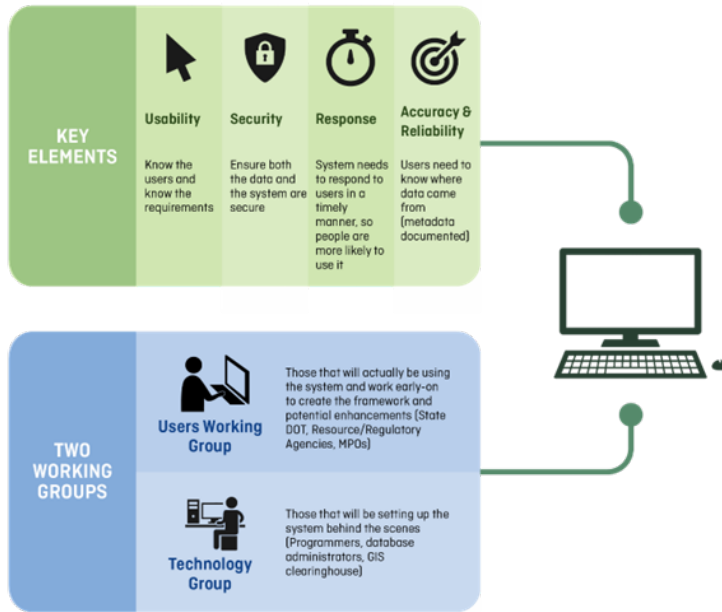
KEY ELEMENTS

Usability

Know the users and know the requirements

Security

Ensure both the data and the system are secure

Response

System needs to respond to users in a timely manner, so people are more likely to use it

Accuracy & Reliability

Users need to know where data came from (metadata documented)

TWO WORKING GROUPS

Users Working Group

Those that will actually be using the system and work early-on to create the framework and potential enhancements (State DOT, Resource/Regulatory Agencies, MPOs)

Technology Group

Those that will be setting up the system behind the scenes (Programmers, database administrators, GIS clearinghouse)